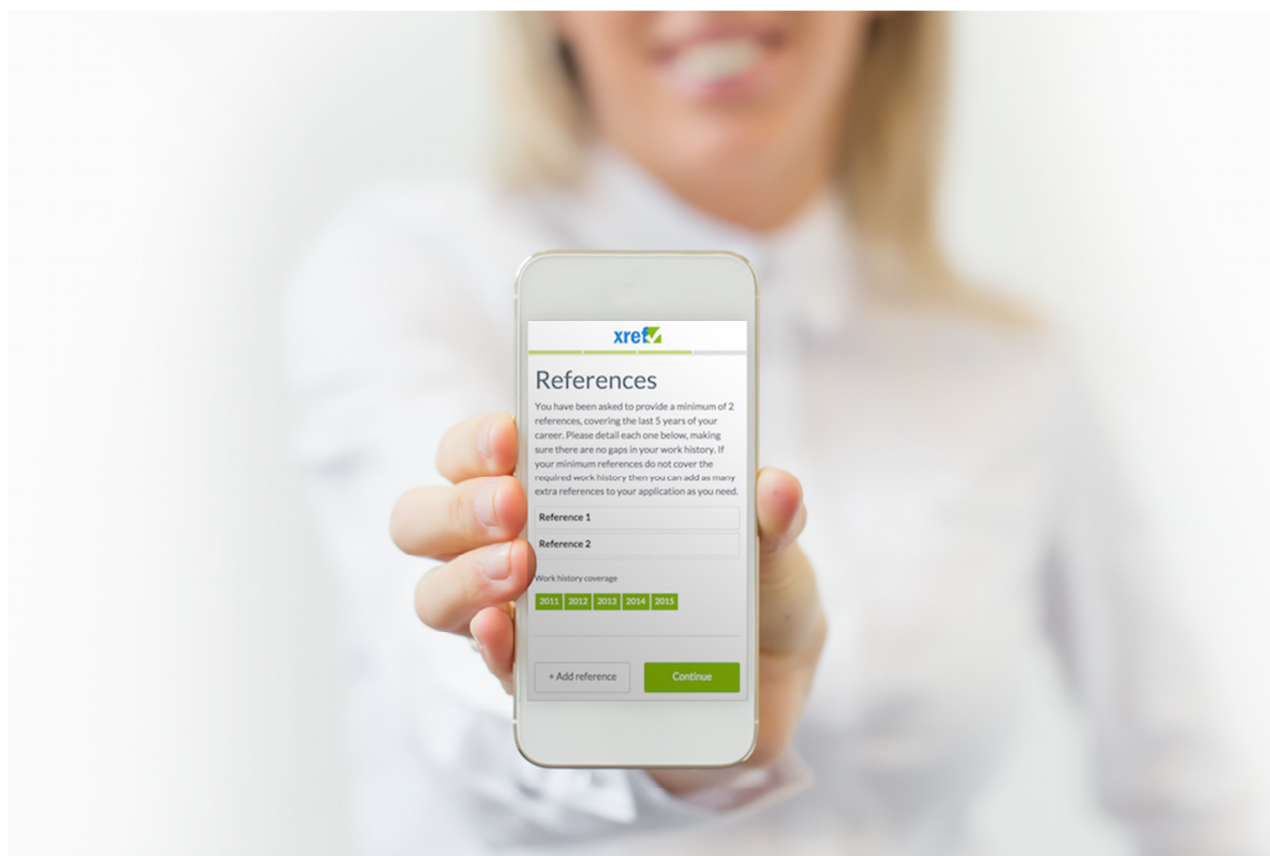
xref

References

You have been asked to provide a minimum of 2 references, covering the last 5 years of your career. Please detail each one below, making sure there are no gaps in your work history. If your minimum references do not cover the required work history then you can add as many extra references to your application as you need.

Reference 1

Reference 2

Work history coverage

2011 2012 2013 2014 2015

+ Add reference

Continue